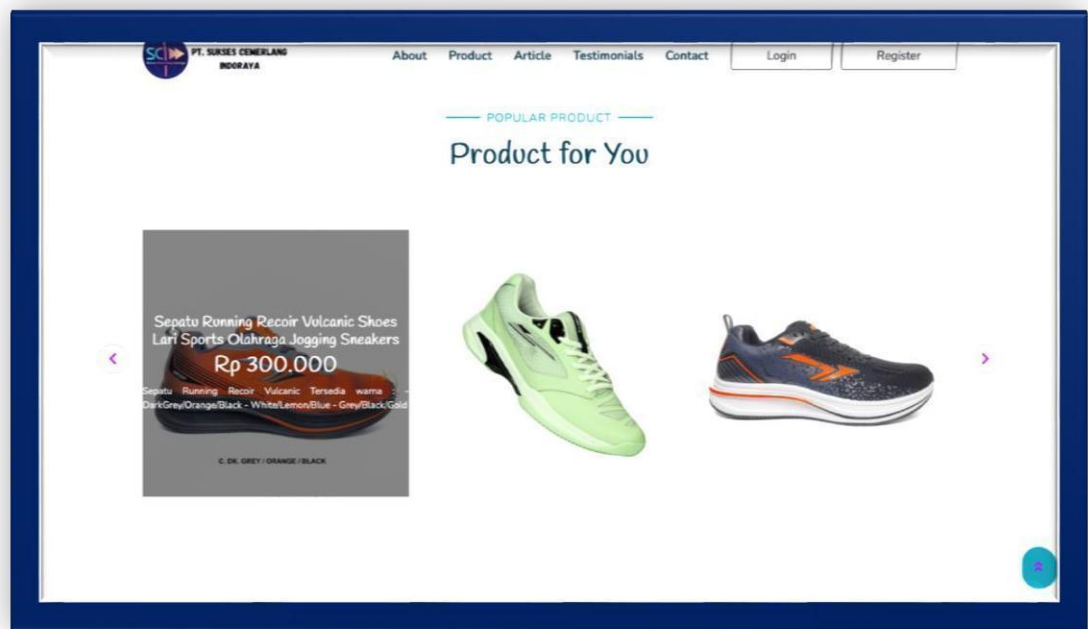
SCI

PT. SUKSES CEMERLANG INDORAYA

About Product Article Testimonials Contact Login Register

POPULAR PRODUCT

Product for You

Sepatu Running Recoir Volcanic Shoes Lari Sports Olahraga Jogging Sneakers

Rp 300.000

Sepatu Running Recoir Vulcanic Tersedia warna : DarkGrey/Orange/Black - White/Lemon/Blue - Grey/Black/Gold

C. DK. GREY / ORANGE / BLACK